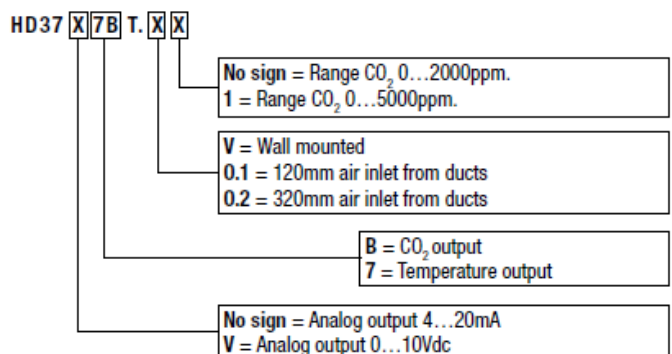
HD37 X 7B T. X X

No sign = Range $CO_2$ 0…2000ppm.
1 = Range $CO_2$ 0…5000ppm.

V = Wall mounted
0.1 = 120mm air inlet from ducts
0.2 = 320mm air inlet from ducts

B = $CO_2$ output
7 = Temperature output

No sign = Analog output 4…20mA
V = Analog output 0…10Vdc